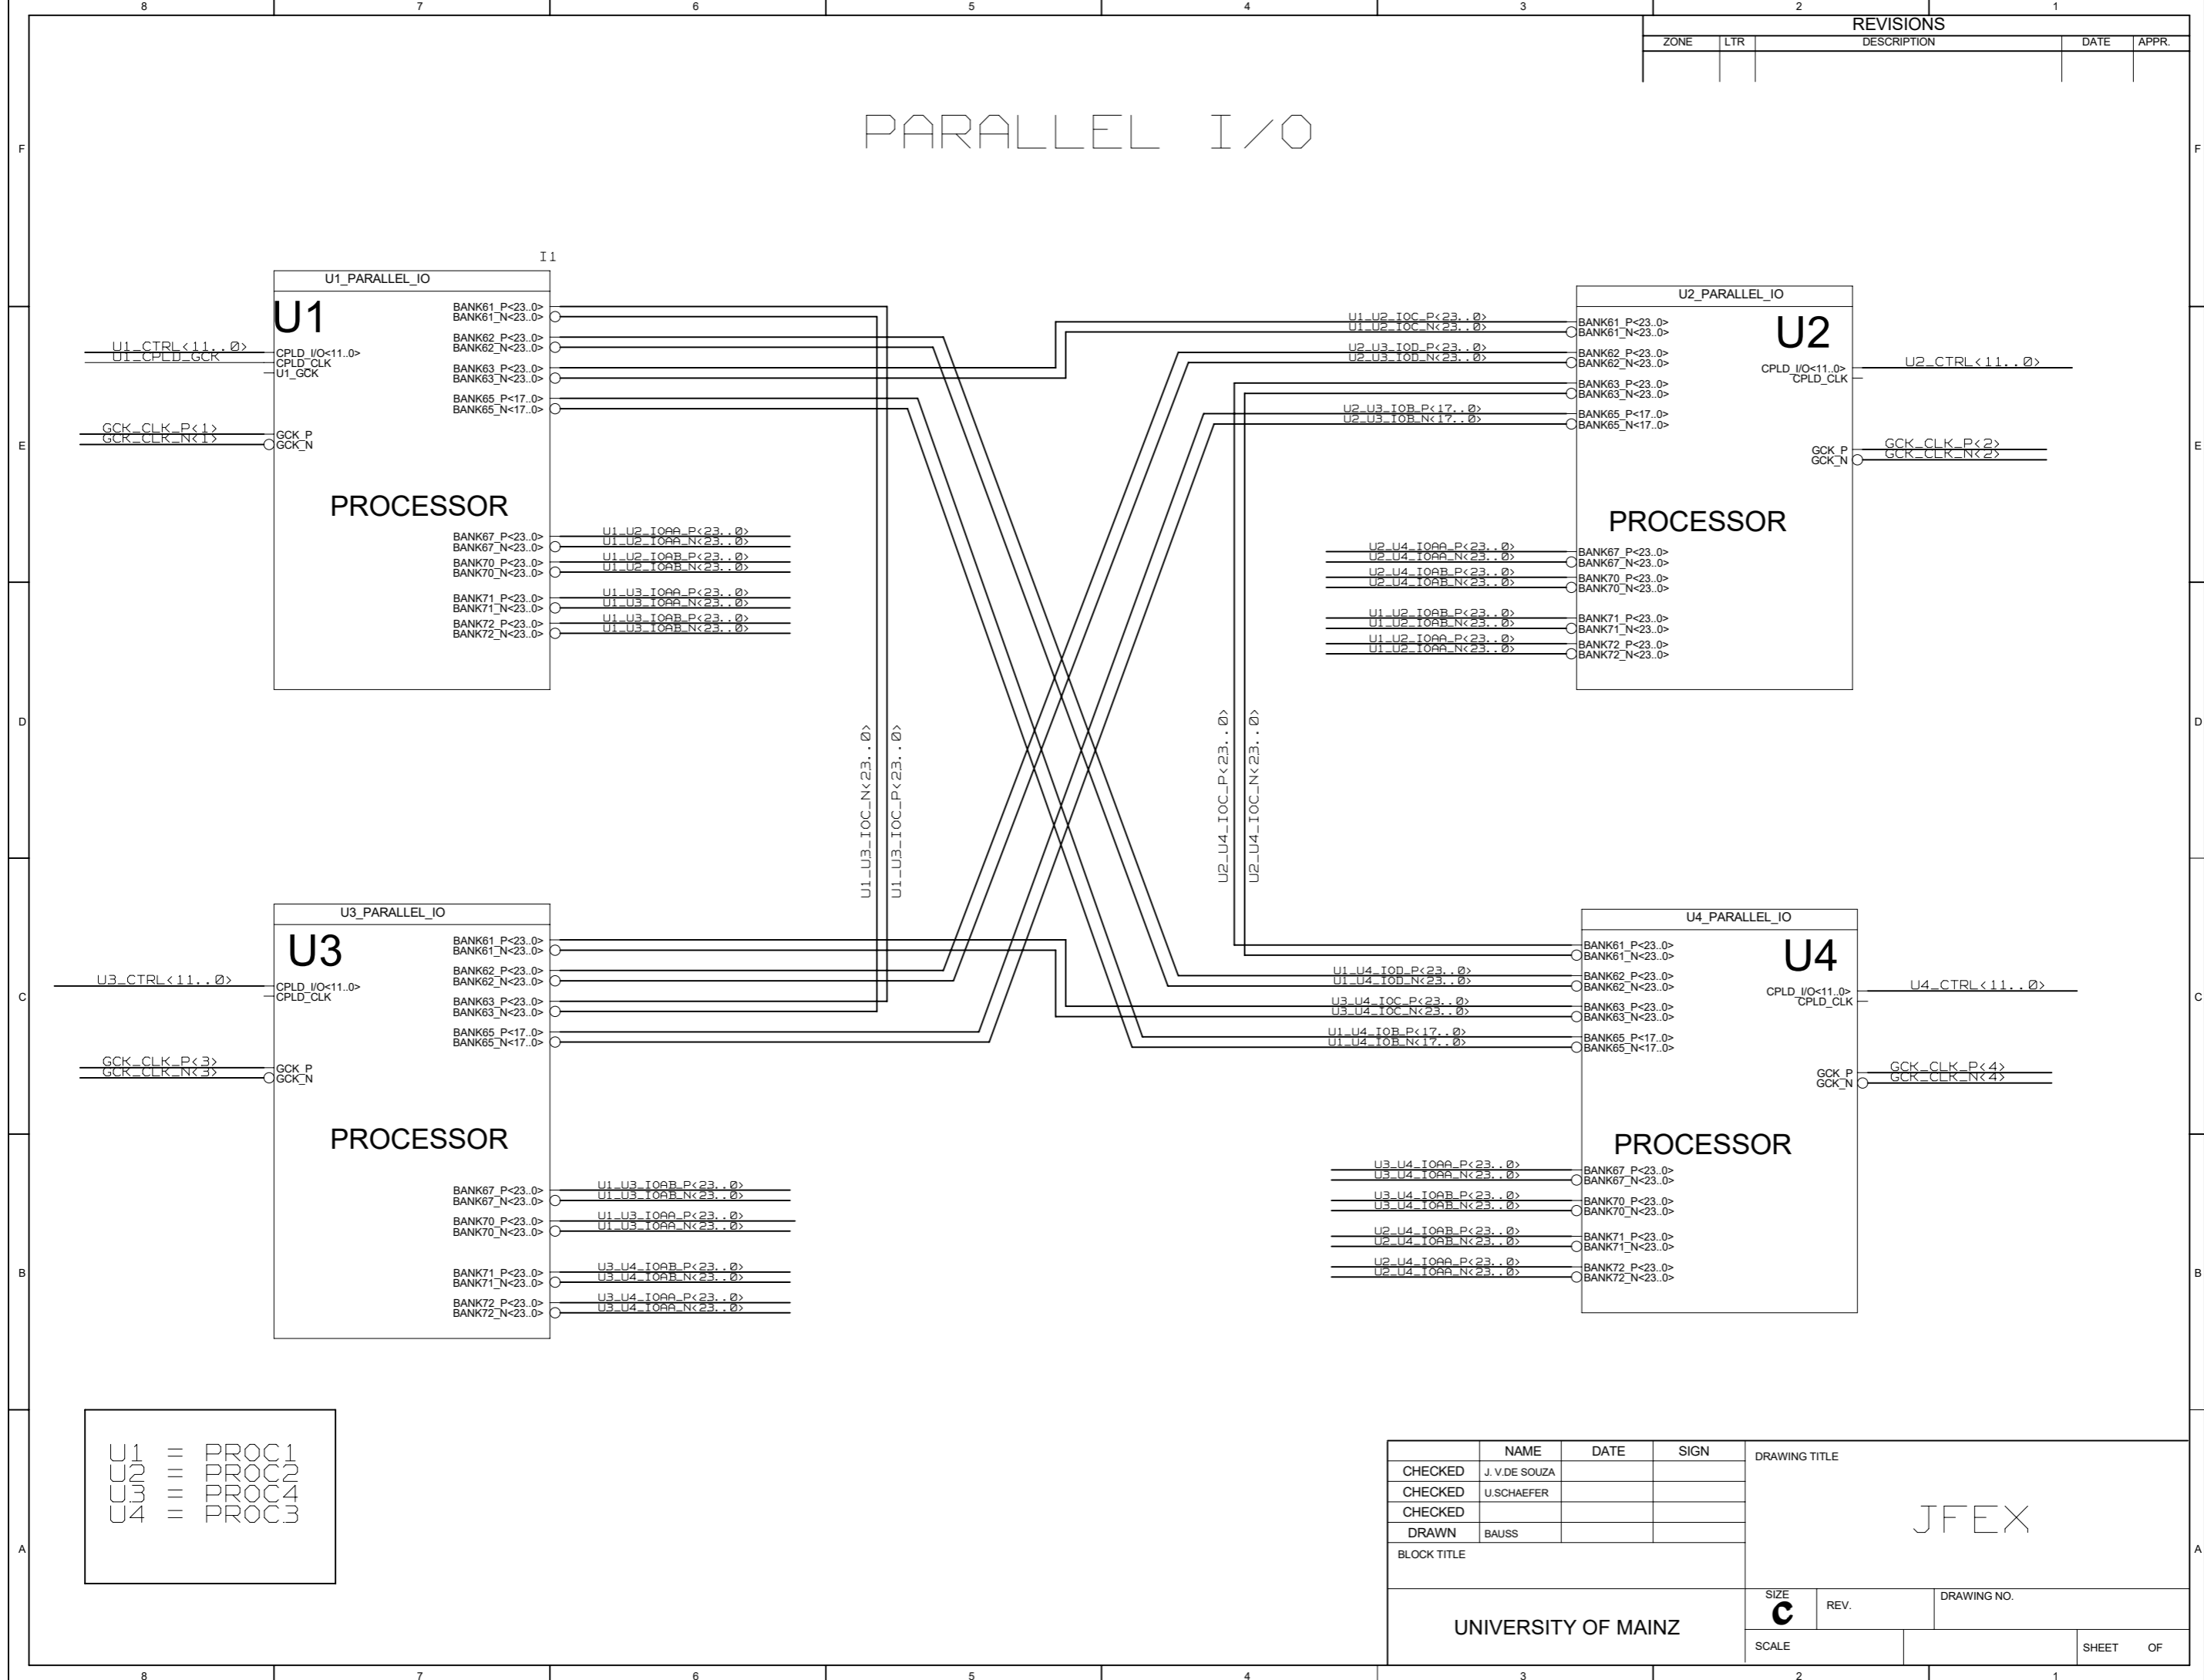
8 7 6 5 4 3 2 1

REVISIONS

| ZONE | LTR | DESCRIPTION | DATE | APPR. |
|---|---|---|---|---|
| | | | | |

F

PARALLEL I/O

I1

U1_PARALLEL_IO
U1
U1_CTRL<11..0>
U1_CPLD_GCK
CPLD_I/O<11..0>
CPLD_CLK
U1_GCK
GCK_CLK_P<1>
GCK_CLK_N<1>
GCK_P
GCK_N
BANK61_P<23..0>
BANK61_N<23..0>
BANK62_P<23..0>
BANK62_N<23..0>
BANK63_P<23..0>
BANK63_N<23..0>
BANK65_P<17..0>
BANK65_N<17..0>
PROCESSOR
BANK67_P<23..0>
BANK67_N<23..0>
BANK70_P<23..0>
BANK70_N<23..0>
BANK71_P<23..0>
BANK71_N<23..0>
BANK72_P<23..0>
BANK72_N<23..0>
U1_U2_IOAA_P<23..0>
U1_U2_IOAA_N<23..0>
U1_U2_IOAB_P<23..0>
U1_U2_IOAB_N<23..0>
U1_U3_IOAA_P<23..0>
U1_U3_IOAA_N<23..0>
U1_U3_IOAB_P<23..0>
U1_U3_IOAB_N<23..0>

U2_PARALLEL_IO
U2
U1_U2_IOC_P<23..0>
U1_U2_IOC_N<23..0>
U2_U3_IOD_P<23..0>
U2_U3_IOD_N<23..0>
U2_U3_IOB_P<17..0>
U2_U3_IOB_N<17..0>
BANK61_P<23..0>
BANK61_N<23..0>
BANK62_P<23..0>
BANK62_N<23..0>
BANK63_P<23..0>
BANK63_N<23..0>
BANK65_P<17..0>
BANK65_N<17..0>
CPLD_I/O<11..0>
CPLD_CLK
U2_CTRL<11..0>
GCK_P
GCK_N
GCK_CLK_P<2>
GCK_CLK_N<2>
PROCESSOR
U2_U4_IOAA_P<23..0>
U2_U4_IOAA_N<23..0>
U2_U4_IOAB_P<23..0>
U2_U4_IOAB_N<23..0>
U1_U2_IOAB_P<23..0>
U1_U2_IOAB_N<23..0>
U1_U2_IOAA_P<23..0>
U1_U2_IOAA_N<23..0>
BANK67_P<23..0>
BANK67_N<23..0>
BANK70_P<23..0>
BANK70_N<23..0>
BANK71_P<23..0>
BANK71_N<23..0>
BANK72_P<23..0>
BANK72_N<23..0>

U1_U3_IOC_N<23..0>
U1_U3_IOC_P<23..0>
U2_U4_IOC_P<23..0>
U2_U4_IOC_N<23..0>

U3_PARALLEL_IO
U3
U3_CTRL<11..0>
CPLD_I/O<11..0>
CPLD_CLK
GCK_CLK_P<3>
GCK_CLK_N<3>
GCK_P
GCK_N
BANK61_P<23..0>
BANK61_N<23..0>
BANK62_P<23..0>
BANK62_N<23..0>
BANK63_P<23..0>
BANK63_N<23..0>
BANK65_P<17..0>
BANK65_N<17..0>
PROCESSOR
BANK67_P<23..0>
BANK67_N<23..0>
BANK70_P<23..0>
BANK70_N<23..0>
BANK71_P<23..0>
BANK71_N<23..0>
BANK72_P<23..0>
BANK72_N<23..0>
U1_U3_IOAB_P<23..0>
U1_U3_IOAB_N<23..0>
U1_U3_IOAA_P<23..0>
U1_U3_IOAA_N<23..0>
U3_U4_IOAB_P<23..0>
U3_U4_IOAB_N<23..0>
U3_U4_IOAA_P<23..0>
U3_U4_IOAA_N<23..0>

U4_PARALLEL_IO
U4
U1_U4_IOD_P<23..0>
U1_U4_IOD_N<23..0>
U3_U4_IOC_P<23..0>
U3_U4_IOC_N<23..0>
U1_U4_IOB_P<17..0>
U1_U4_IOB_N<17..0>
BANK61_P<23..0>
BANK61_N<23..0>
BANK62_P<23..0>
BANK62_N<23..0>
BANK63_P<23..0>
BANK63_N<23..0>
BANK65_P<17..0>
BANK65_N<17..0>
CPLD_I/O<11..0>
CPLD_CLK
U4_CTRL<11..0>
GCK_P
GCK_N
GCK_CLK_P<4>
GCK_CLK_N<4>
PROCESSOR
U3_U4_IOAA_P<23..0>
U3_U4_IOAA_N<23..0>
U3_U4_IOAB_P<23..0>
U3_U4_IOAB_N<23..0>
U2_U4_IOAB_P<23..0>
U2_U4_IOAB_N<23..0>
U2_U4_IOAA_P<23..0>
U2_U4_IOAA_N<23..0>
BANK67_P<23..0>
BANK67_N<23..0>
BANK70_P<23..0>
BANK70_N<23..0>
BANK71_P<23..0>
BANK71_N<23..0>
BANK72_P<23..0>
BANK72_N<23..0>

U1 = PROC1
U2 = PROC2
U3 = PROC4
U4 = PROC3

| | NAME | DATE | SIGN |
|---|---|---|---|
| CHECKED | J. V.DE SOUZA | | |
| CHECKED | U.SCHAEFER | | |
| CHECKED | | | |
| DRAWN | BAUSS | | |

BLOCK TITLE

DRAWING TITLE
JFEX

UNIVERSITY OF MAINZ

SIZE
C
REV.
DRAWING NO.
SCALE
SHEET OF

E D C B A